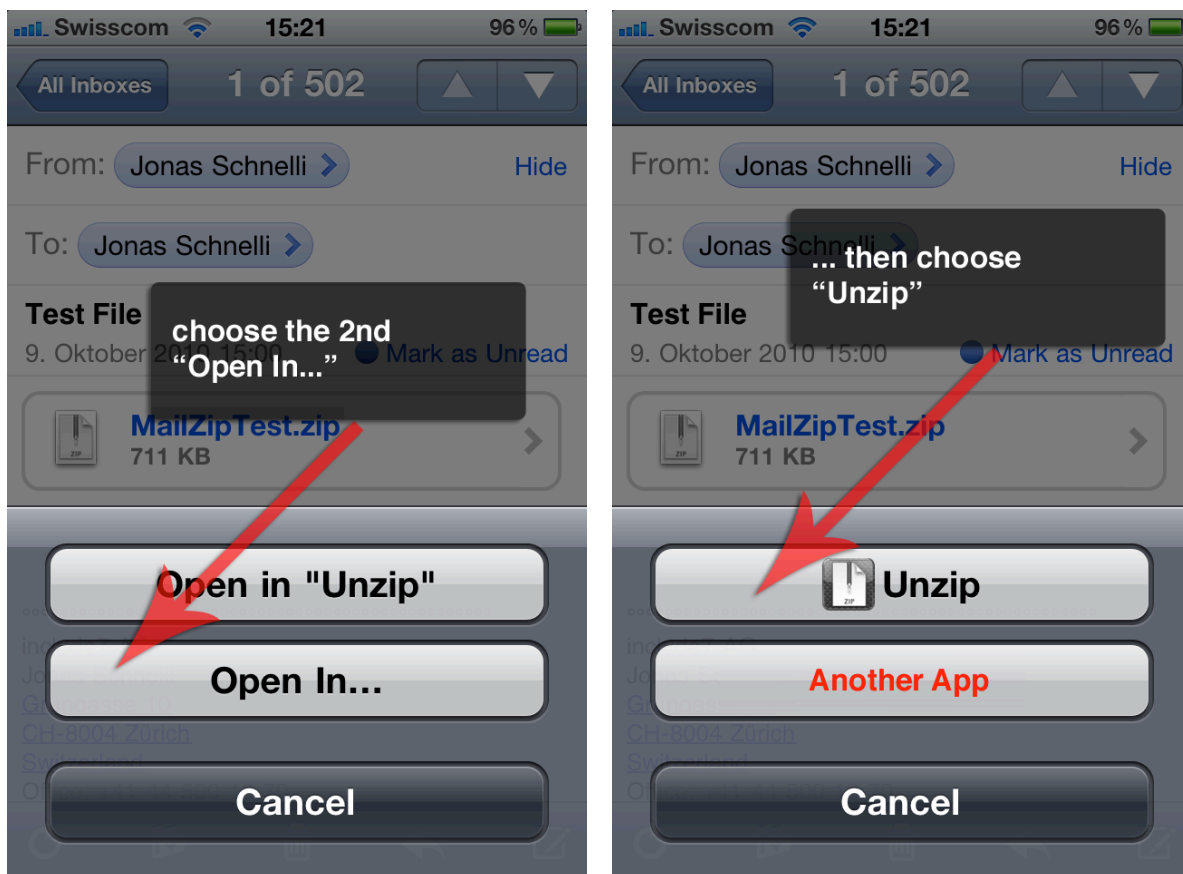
Swisscom 15:21 96 %

All Inboxes 1 of 502

From: Jonas Schnelli Hide

To: Jonas Schnelli

Test File

9. Oktober 2010 15:00 Mark as Unread

choose the 2nd "Open In..."

MailZipTest.zip
711 KB

Open in "Unzip"

Open In...

Cancel

CH-8004 Zürich

Swisscom 15:21 96 %

All Inboxes 1 of 502

From: Jonas Schnelli Hide

To: Jonas Schnelli

... then choose "Unzip"

Test File

9. Oktober 2010 15:00 Mark as Unread

MailZipTest.zip
711 KB

Unzip

Another App

Cancel

CH-8004 Zürich